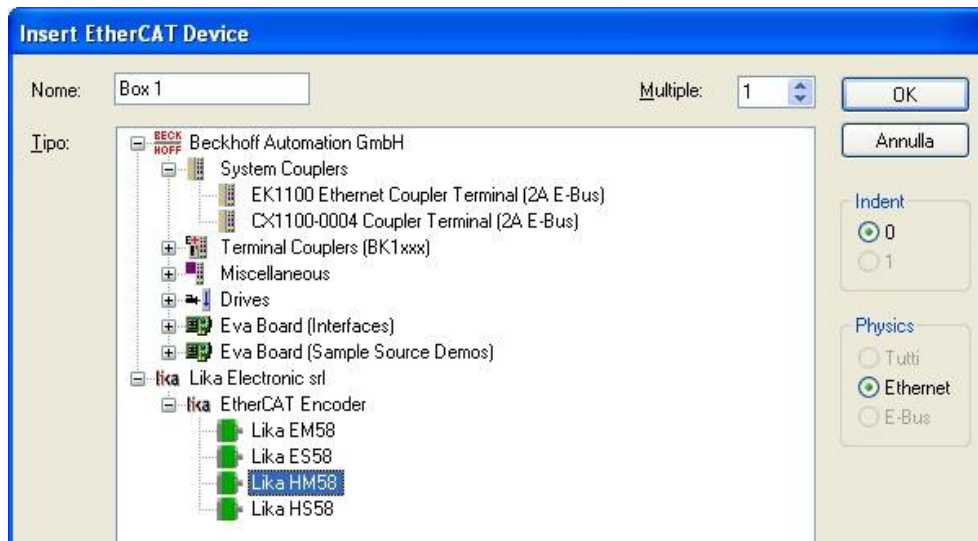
Insert EtherCAT Device

Nome: Box 1

Multiple: 1

OK

Annulla

Tipo:

BECK HOFF Beckhoff Automation GmbH
System Couplers
EK1100 Ethernet Coupler Terminal (2A E-Bus)
CX1100-0004 Coupler Terminal (2A E-Bus)
Terminal Couplers (BK1xxx)
Miscellaneous
Drives
Eva Board (Interfaces)
Eva Board (Sample Source Demos)
lika Lika Electronic srl
lika EtherCAT Encoder
Lika EM58
Lika ES58
Lika HM58
Lika HS58

Indent
0
1

Physics
Tutti
Ethernet
E-Bus